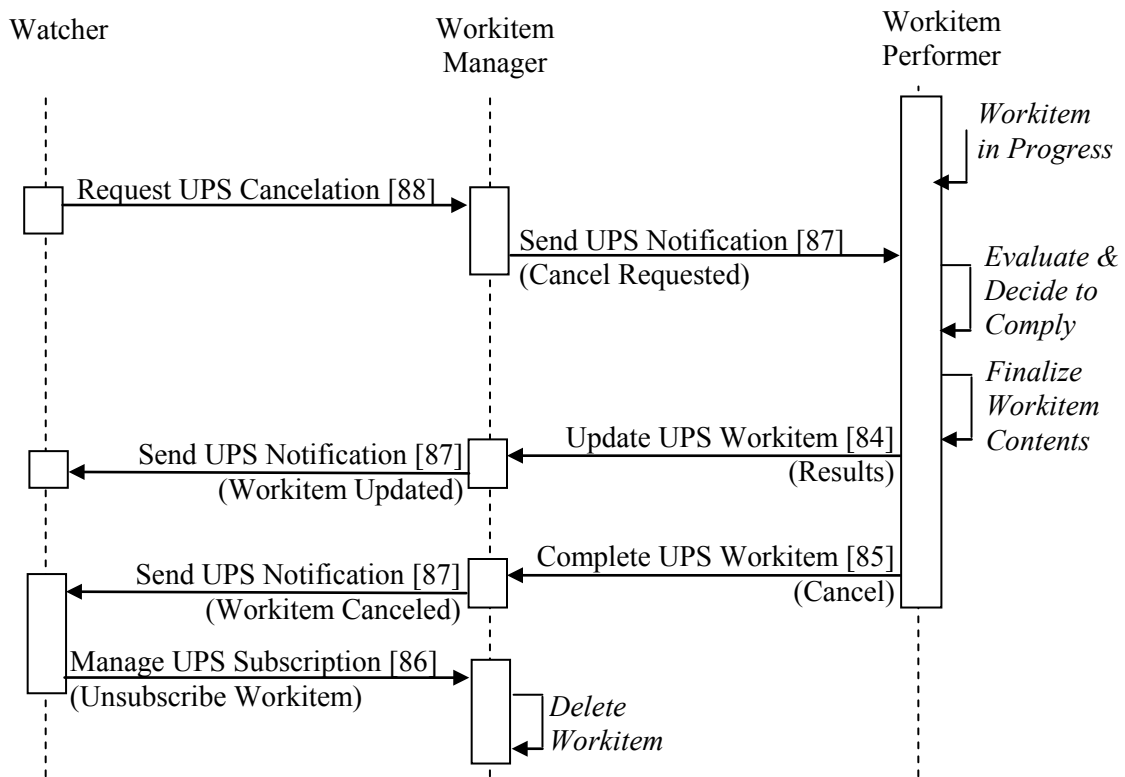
Watcher

Workitem Manager

Workitem Performer

Workitem in Progress

Request UPS Cancelation [88]

Send UPS Notification [87] (Cancel Requested)

Evaluate & Decide to Comply

Finalize Workitem Contents

Update UPS Workitem [84] (Results)

Send UPS Notification [87] (Workitem Updated)

Complete UPS Workitem [85] (Cancel)

Send UPS Notification [87] (Workitem Canceled)

Manage UPS Subscription [86] (Unsubscribe Workitem)

Delete Workitem